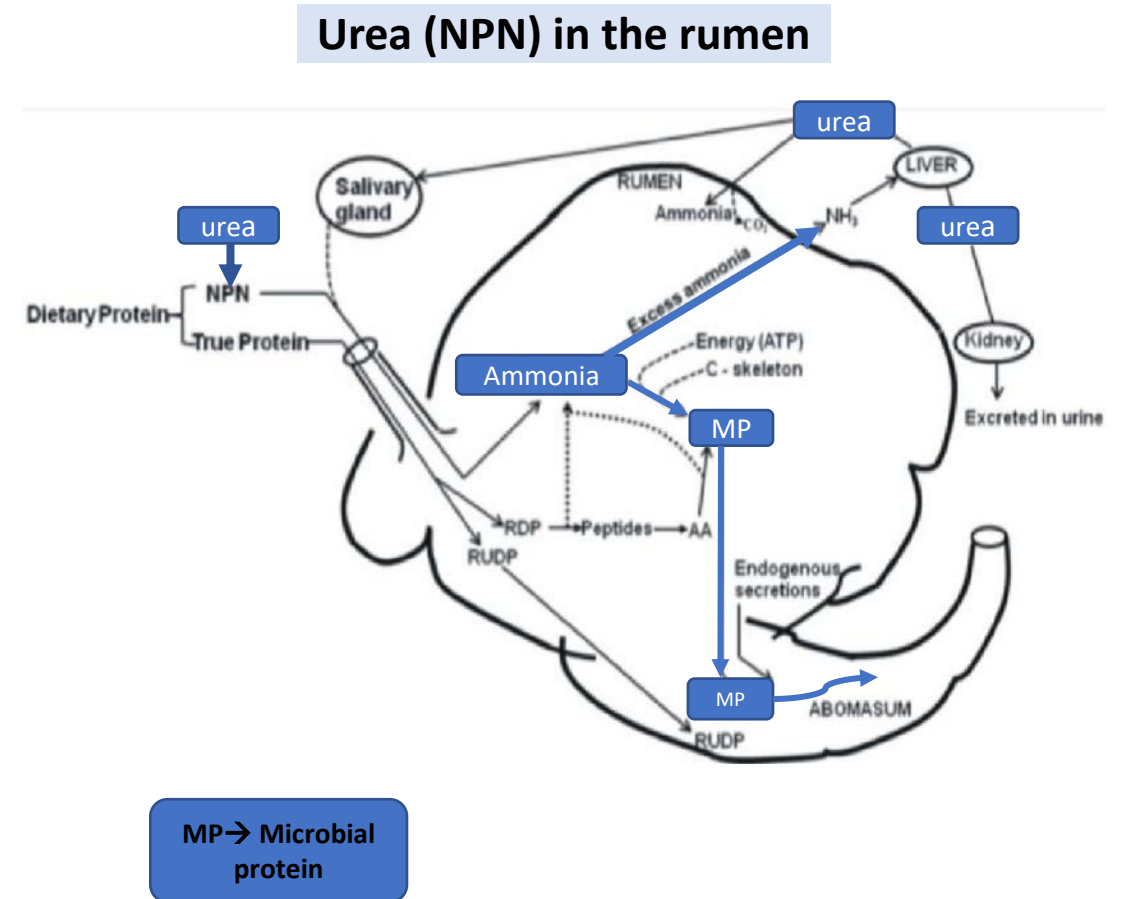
Urea (NPN) in the rumen

urea

Salivary gland

RUMEN

Ammonia

$CO_2$

$NH_3$

LIVER

urea

urea

NPN

Dietary Protein

True Protein

Excess ammonia

Energy (ATP)

C - skeleton

Ammonia

MP

Kidney

Excreted in urine

RDP

Peptides

AA

RUDP

Endogenous secretions

MP

ABOMASUM

RUDP

MP→ Microbial protein